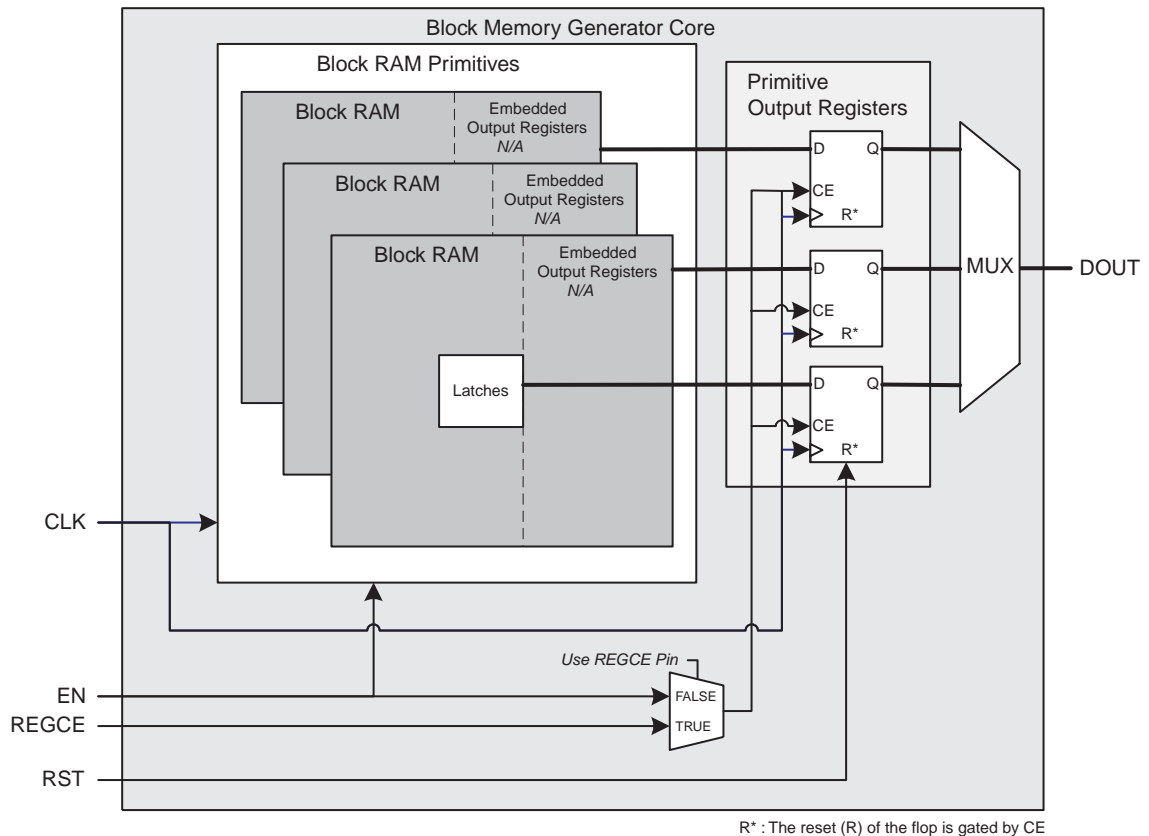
Block Memory Generator Core

Block RAM Primitives

Block RAM

Embedded Output Registers
N/A

Block RAM

Embedded Output Registers
N/A

Block RAM

Embedded Output Registers
N/A

Latches

Primitive Output Registers

D Q
CE
R*

D Q
CE
R*

D Q
CE
R*

MUX

DOUT

CLK

EN

REGCE

RST

Use REGCE Pin

FALSE

TRUE

R* : The reset (R) of the flop is gated by CE